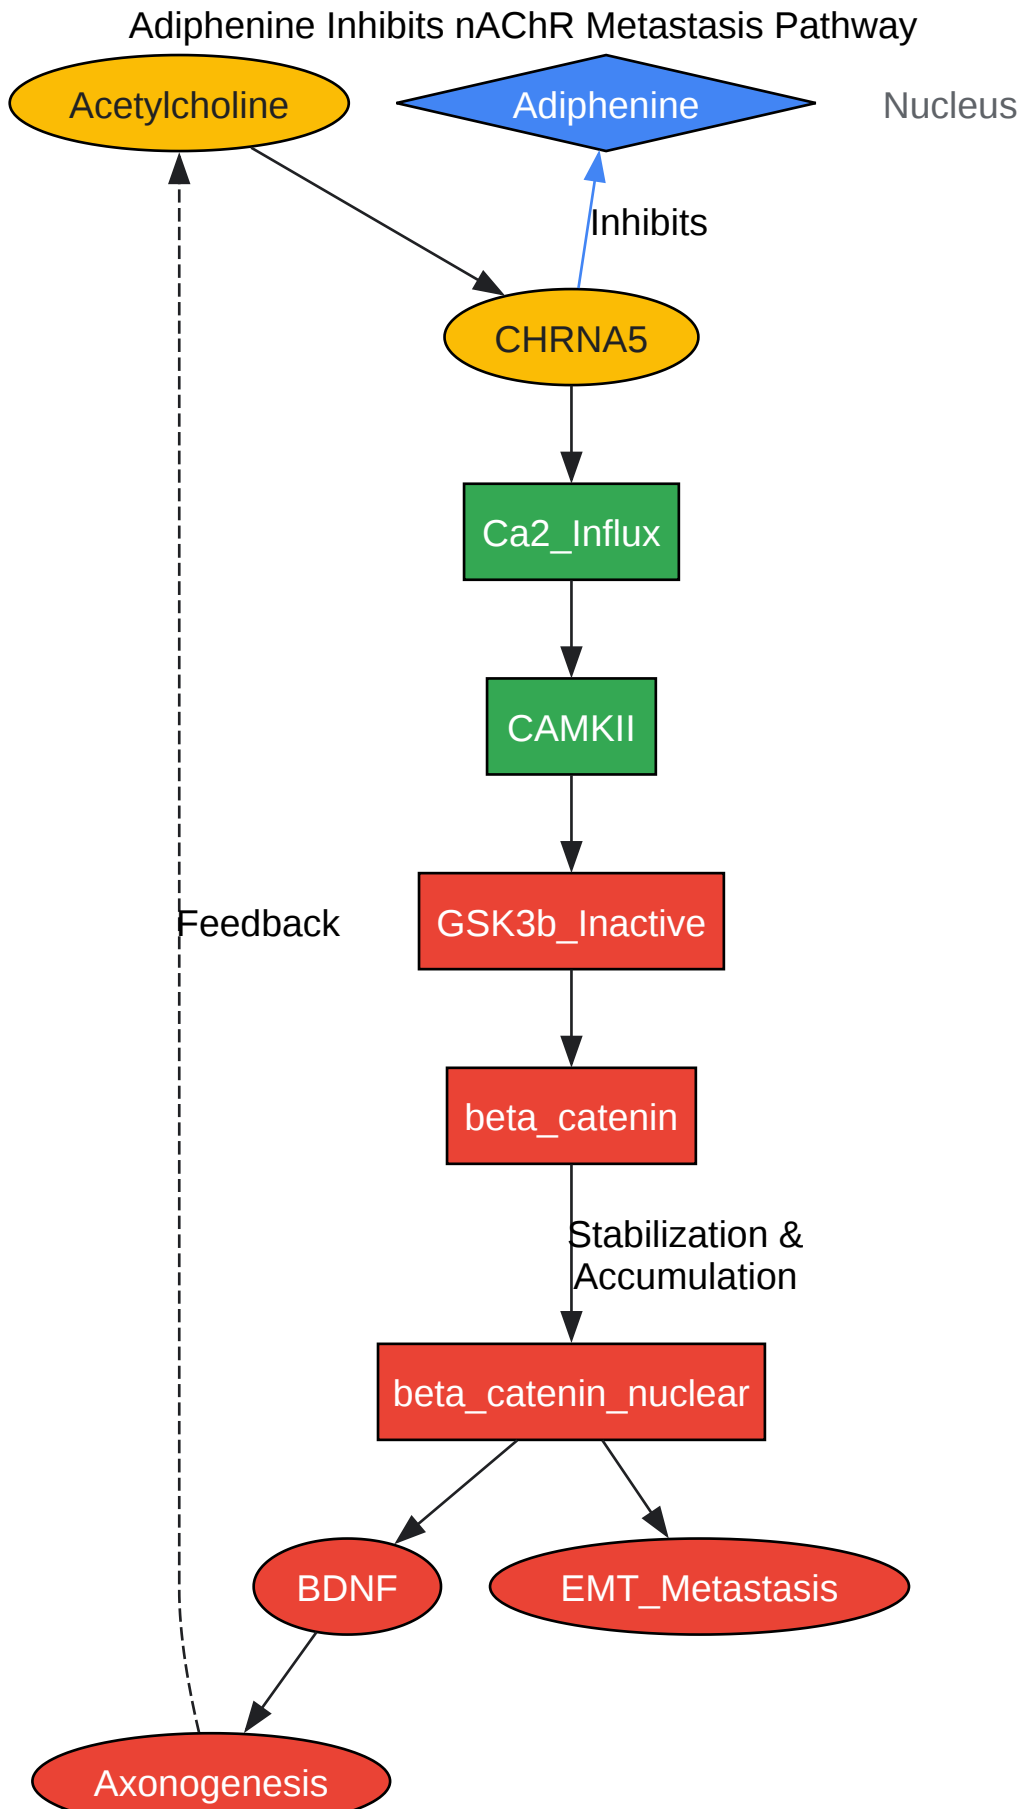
Adiphenine Inhibits nAChR Metastasis Pathway

Acetylcholine

Adiphenine

Nucleus

Inhibits

CHRNA5

Ca2_Influx

CAMKII

Feedback

GSK3b_Inactive

beta_catenin

Stabilization & Accumulation

beta_catenin_nuclear

BDNF

EMT_Metastasis

Axonogenesis